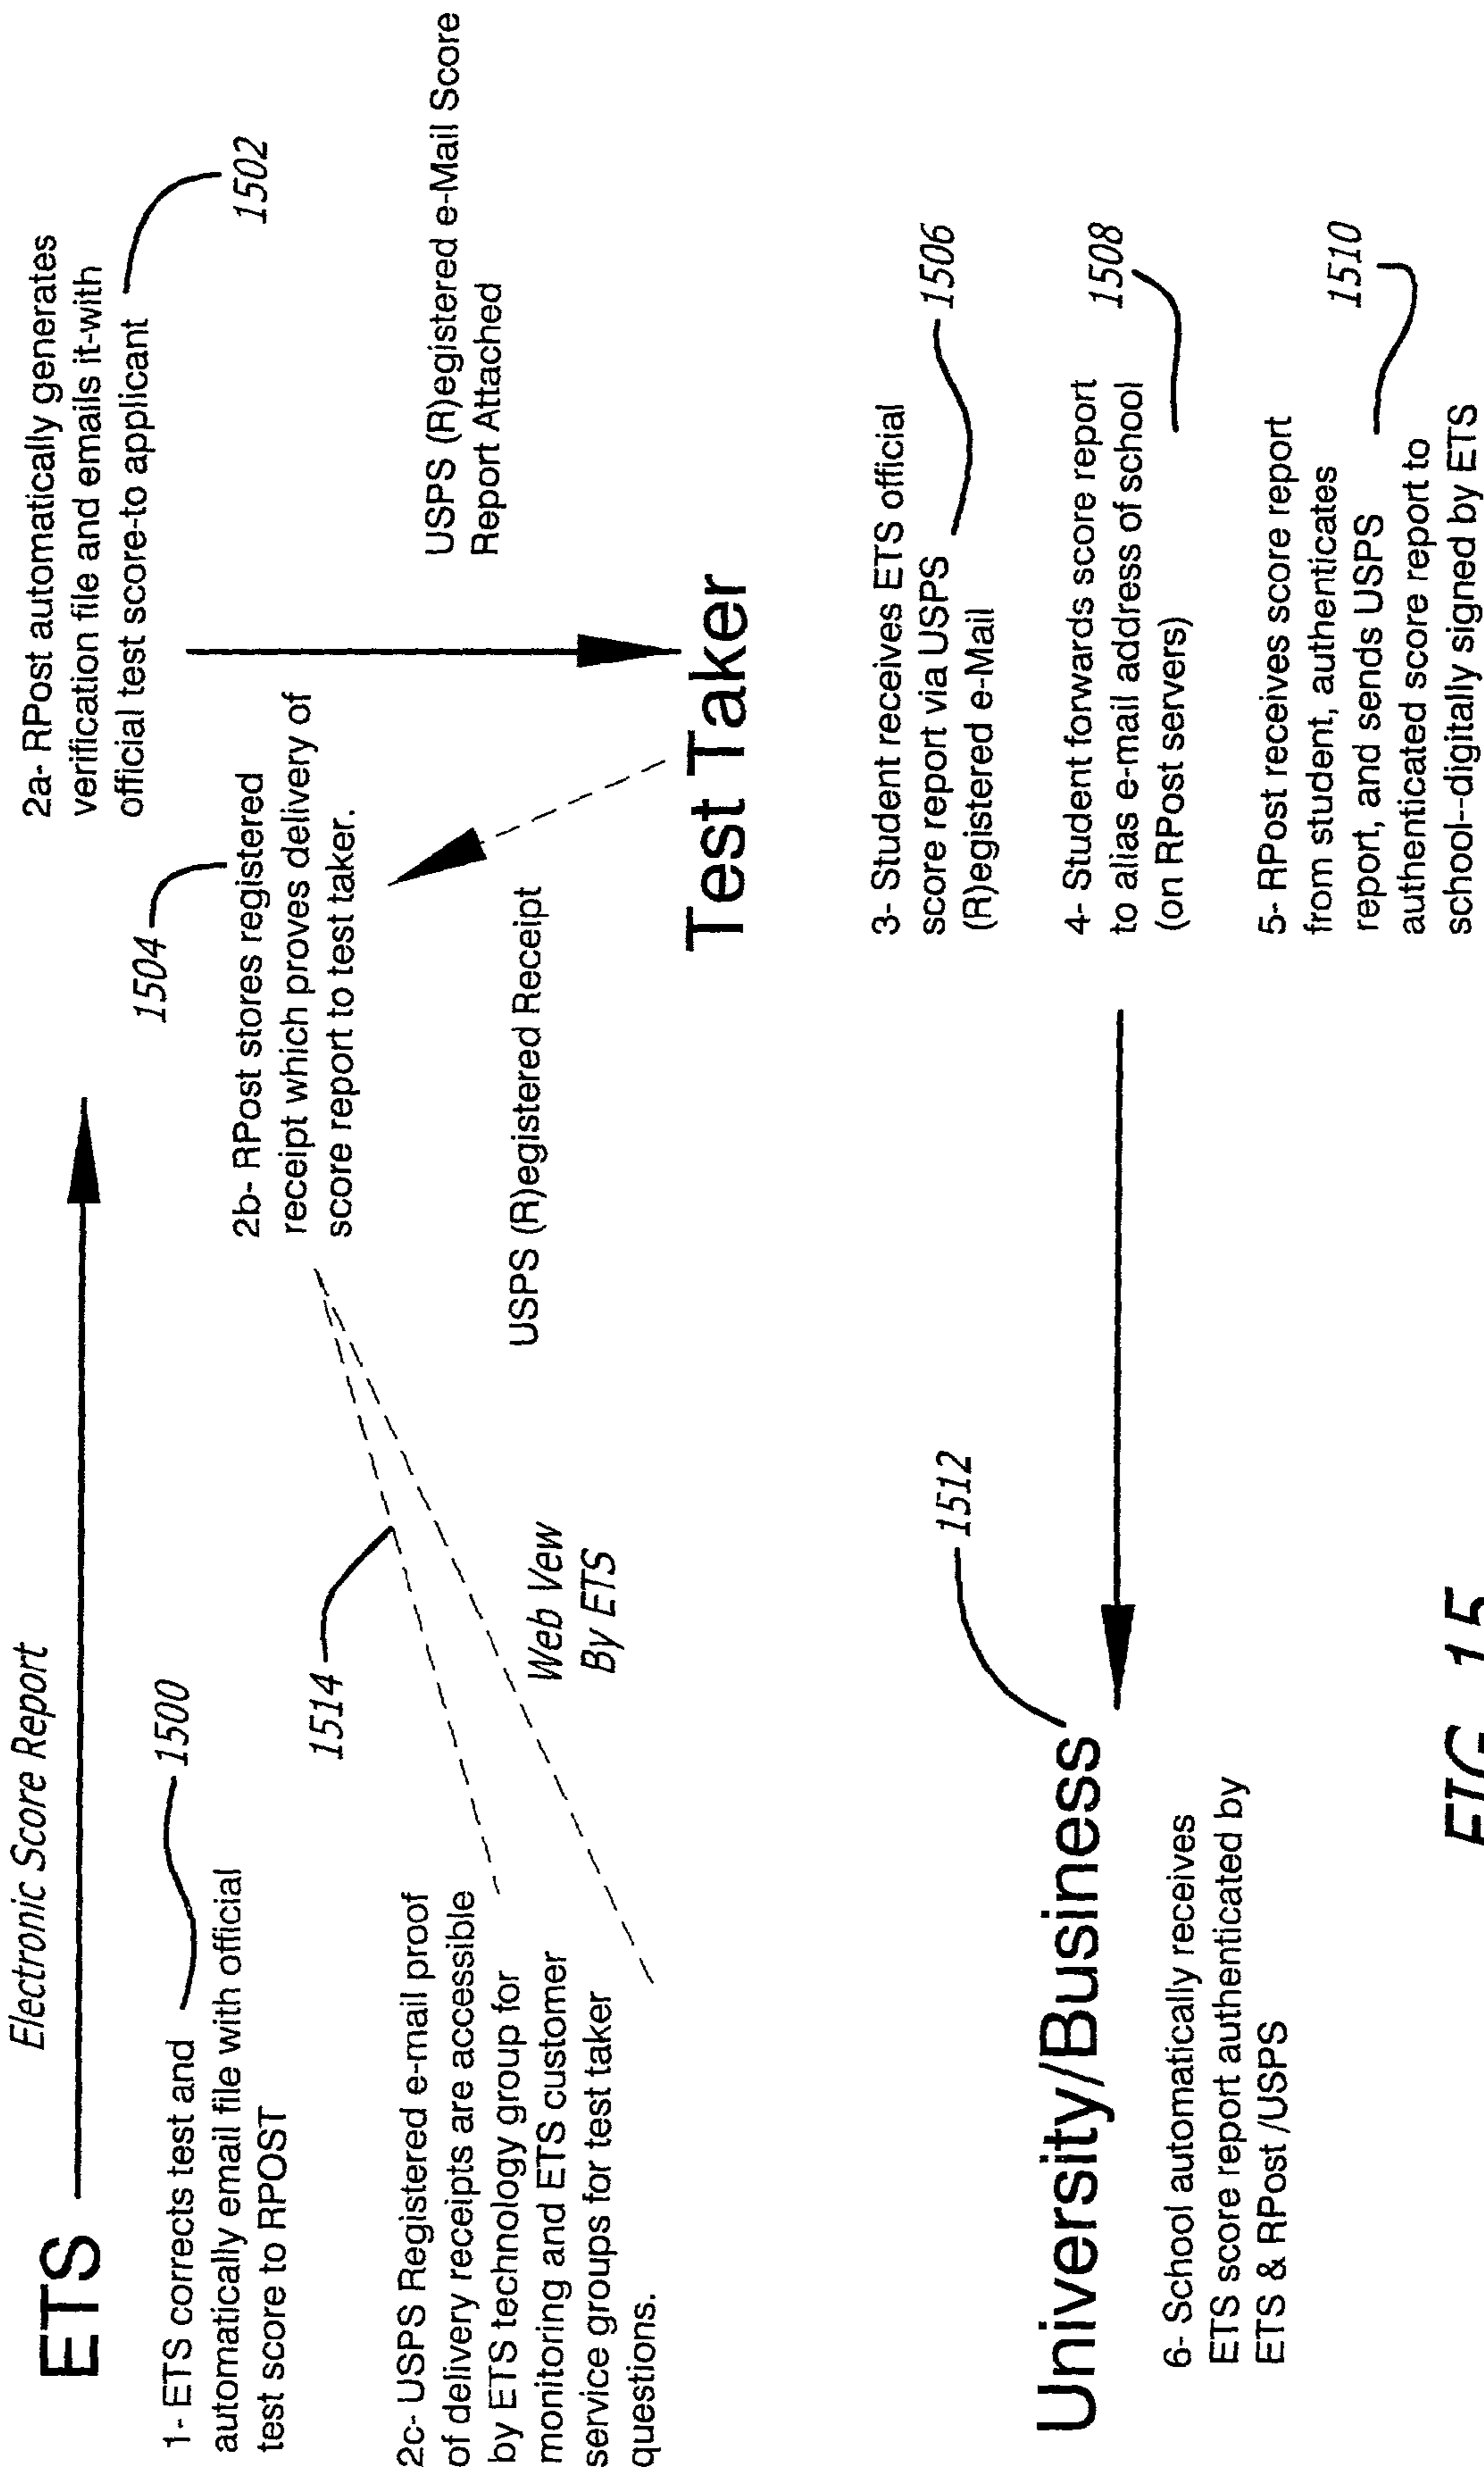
ETS

Electronic Score Report

1500

1- ETS corrects test and automatically email file with official test score to RPOST

1514

2c- USPS Registered e-mail proof of delivery receipts are accessible by ETS technology group for monitoring and ETS customer service groups for test taker questions.

Web Vew By ETS

1504

2b- RPost stores registered receipt which proves delivery of score report to test taker.

USPS (R)egistered Receipt

2a- RPost automatically generates verification file and emails it-with official test score-to applicant

1502

USPS (R)egistered e-Mail Score Report Attached

Test Taker

3- Student receives ETS official score report via USPS (R)egistered e-Mail

1506

4- Student forwards score report to alias e-mail address of school (on RPost servers)

1508

5- RPost receives score report from student, authenticates report, and sends USPS authenticated score report to school--digitally signed by ETS

1510

1512

University/Business

6- School automatically receives ETS score report authenticated by ETS & RPost /USPS

FIG. 15